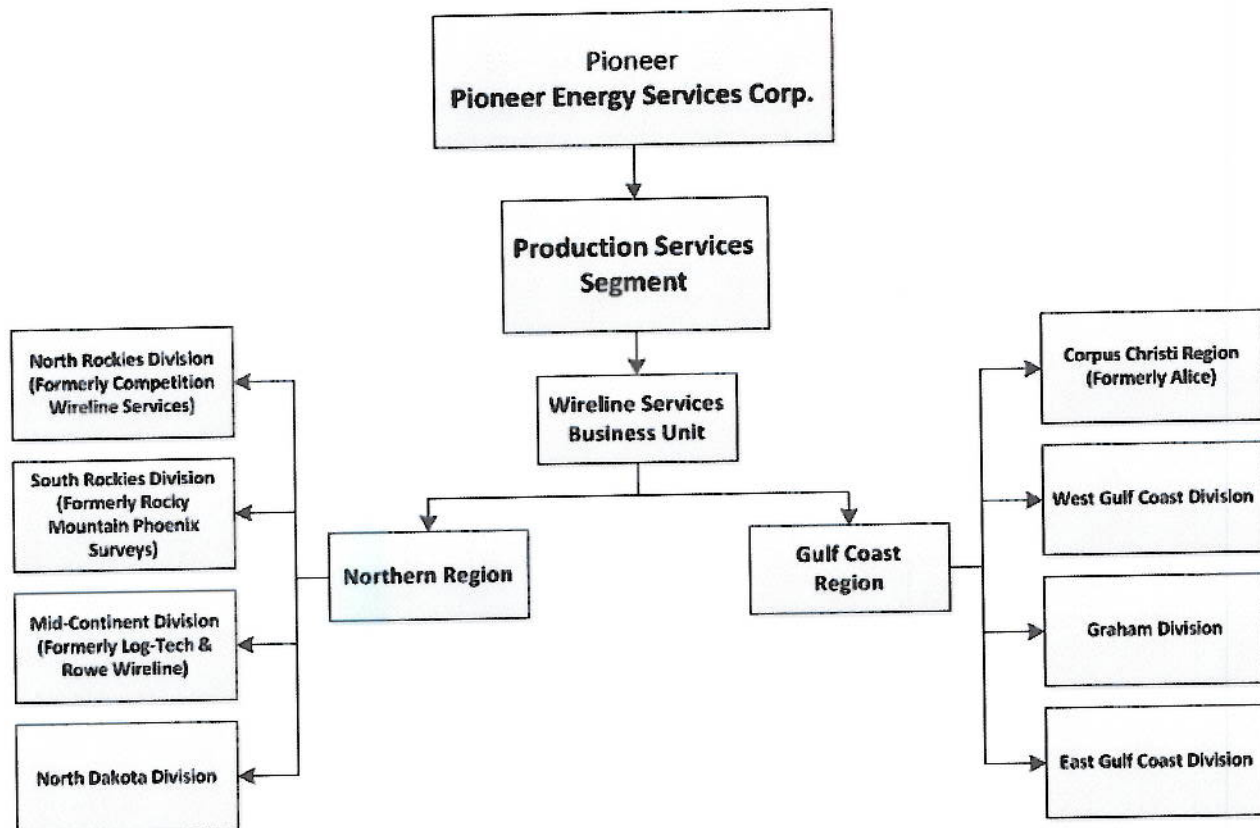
Pioneer
Pioneer Energy Services Corp.

Production Services Segment

Wireline Services Business Unit

North Rockies Division (Formerly Competition Wireline Services)

South Rockies Division (Formerly Rocky Mountain Phoenix Surveys)

Mid-Continent Division (Formerly Log-Tech & Rowe Wireline)

North Dakota Division

Northern Region

Gulf Coast Region

Corpus Christi Region (Formerly Alice)

West Gulf Coast Division

Graham Division

East Gulf Coast Division